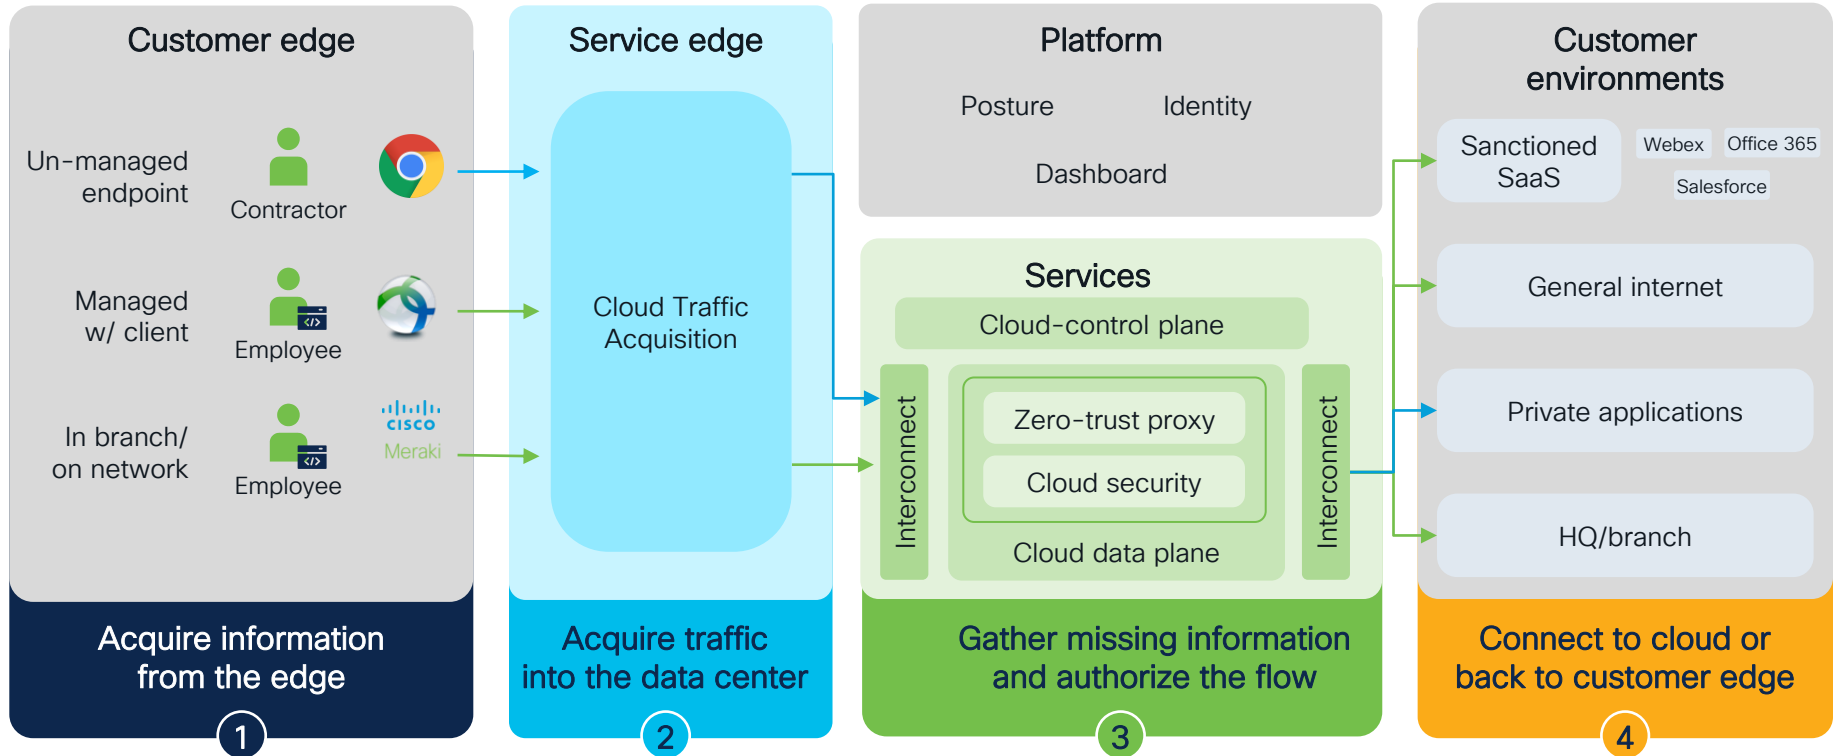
Customer edge

Un-managed endpoint

Contractor

Managed w/ client

Employee

In branch/ on network

Employee

cisco Meraki

Acquire information from the edge

1

Service edge

Cloud Traffic Acquisition

Acquire traffic into the data center

2

Platform

Posture

Identity

Dashboard

Services

Cloud-control plane

Interconnect

Zero-trust proxy

Cloud security

Cloud data plane

Interconnect

Gather missing information and authorize the flow

3

Customer environments

Sanctioned SaaS

Webex

Office 365

Salesforce

General internet

Private applications

HQ/branch

Connect to cloud or back to customer edge

4